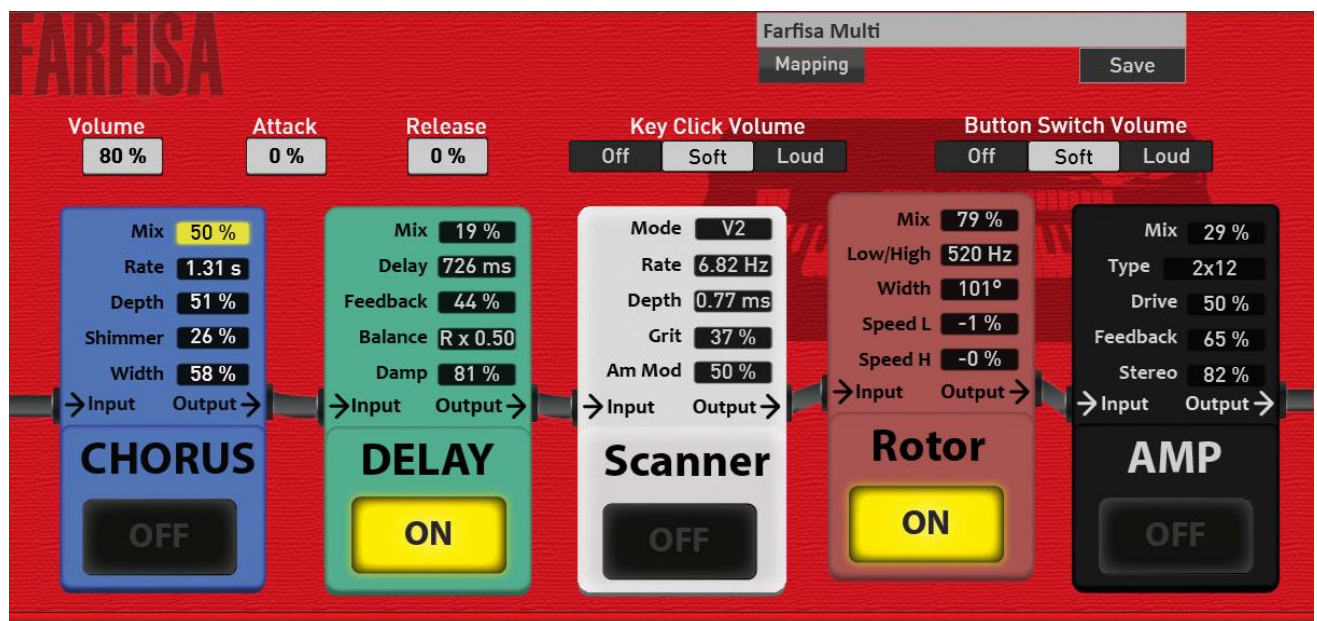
FARFISA

Farfisa Multi

Mapping

Save

Volume
80 %

Attack
0 %

Release
0 %

Key Click Volume
Off Soft Loud

Button Switch Volume
Off Soft Loud

Mix 50 %
Rate 1.31 s
Depth 51 %
Shimmer 26 %
Width 58 %
→Input Output→
CHORUS
OFF

Mix 19 %
Delay 726 ms
Feedback 44 %
Balance R x 0.50
Damp 81 %
→Input Output→
DELAY
ON

Mode V2
Rate 6.82 Hz
Depth 0.77 ms
Grit 37 %
Am Mod 50 %
→Input Output→
Scanner
OFF

Mix 79 %
Low/High 520 Hz
Width 101°
Speed L -1 %
Speed H -0 %
→Input Output→
Rotor
ON

Mix 29 %
Type 2x12
Drive 50 %
Feedback 65 %
Stereo 82 %
→Input Output→
AMP
OFF